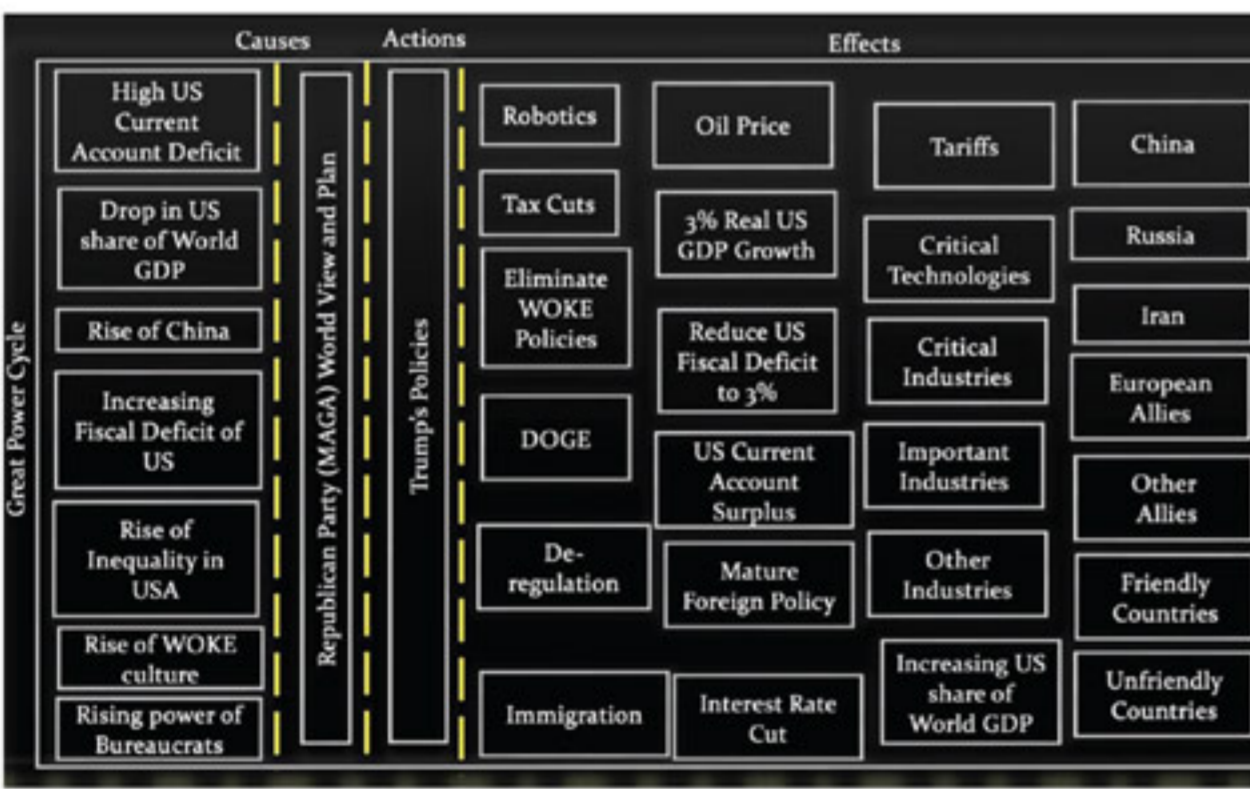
Causes

Actions

Effects

Great Power Cycle

High US Current Account Deficit

Drop in US share of World GDP

Rise of China

Increasing Fiscal Deficit of US

Rise of Inequality in USA

Rise of WOKE culture

Rising power of Bureaucrats

Republican Party (MAGA) World View and Plan

Trump's Policies

Robotics

Tax Cuts

Eliminate WOKE Policies

DOGE

De-regulation

Immigration

Oil Price

3% Real US GDP Growth

Reduce US Fiscal Deficit to 3%

US Current Account Surplus

Mature Foreign Policy

Interest Rate Cut

Tariffs

Critical Technologies

Critical Industries

Important Industries

Other Industries

Increasing US share of World GDP

China

Russia

Iran

European Allies

Other Allies

Friendly Countries

Unfriendly Countries